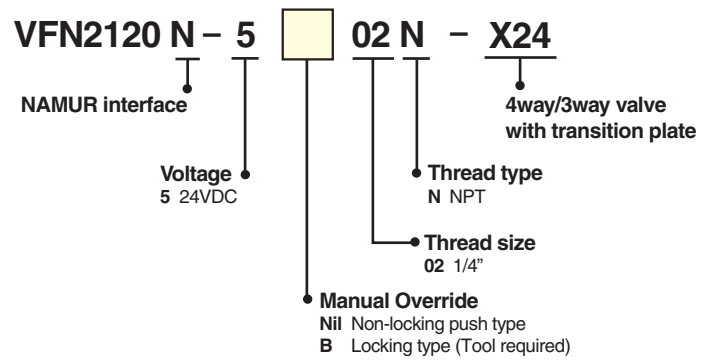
VFN2120 N – 5 02 N – X24

NAMUR interface

4way/3way valve with transition plate

Voltage
5 24VDC

Thread type
N NPT

Thread size
02 1/4"

Manual Override
Nil Non-locking push type
B Locking type (Tool required)